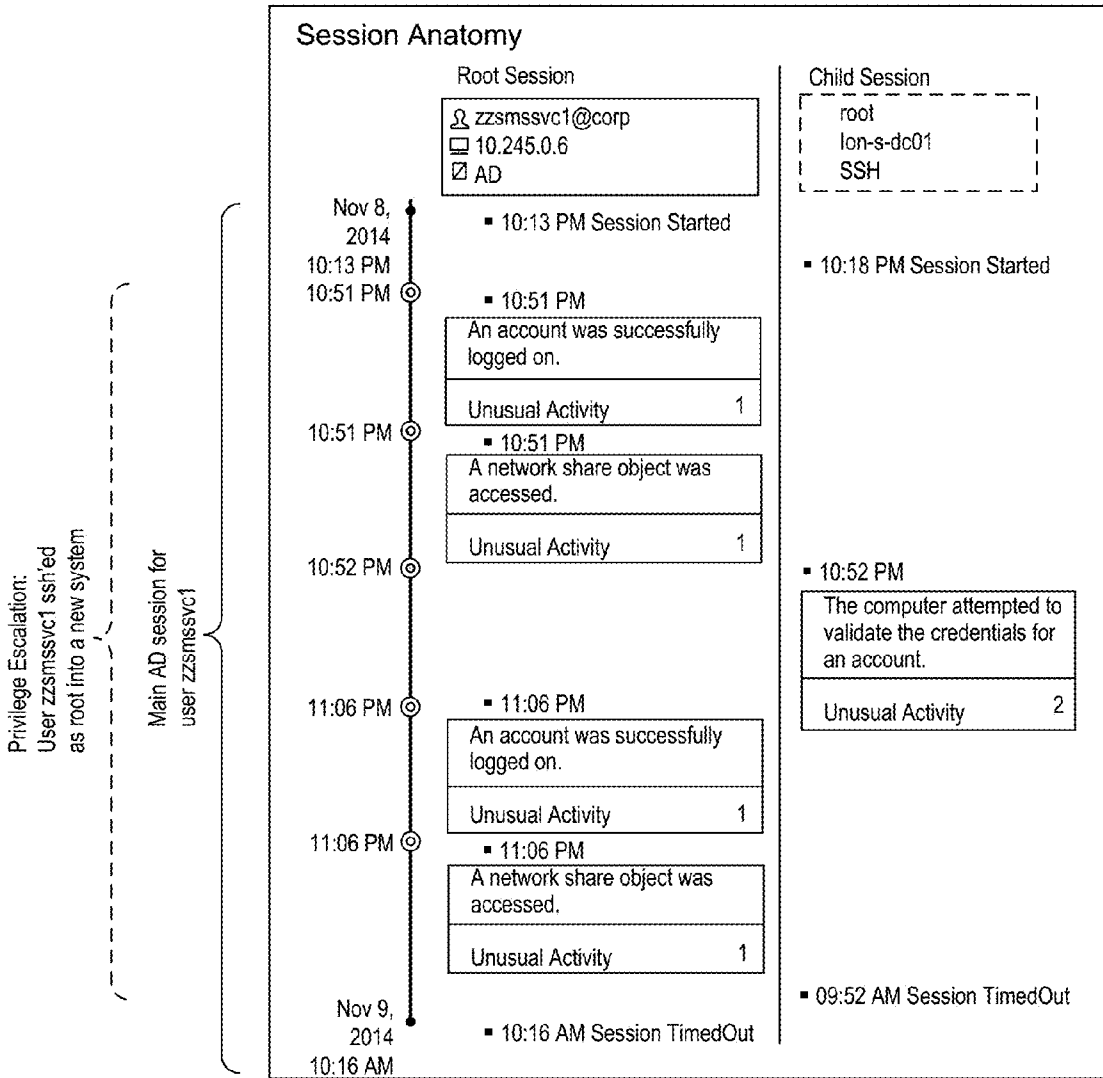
Session Anatomy

Root Session

zzsmssvc1@corp
10.245.0.6
AD

Child Session

root
lon-s-dc01
SSH

Privilege Escalation: User zzsmssvc1 ssh'ed as root into a new system

Main AD session for user zzsmssvc1

Nov 8, 2014 10:13 PM

▪ 10:13 PM Session Started

▪ 10:18 PM Session Started

10:51 PM

▪ 10:51 PM

An account was successfully logged on.

Unusual Activity 1

10:51 PM

▪ 10:51 PM

A network share object was accessed.

Unusual Activity 1

10:52 PM

▪ 10:52 PM

The computer attempted to validate the credentials for an account.

Unusual Activity 2

11:06 PM

▪ 11:06 PM

An account was successfully logged on.

Unusual Activity 1

11:06 PM

▪ 11:06 PM

A network share object was accessed.

Unusual Activity 1

▪ 09:52 AM Session TimedOut

Nov 9, 2014 10:16 AM

▪ 10:16 AM Session TimedOut